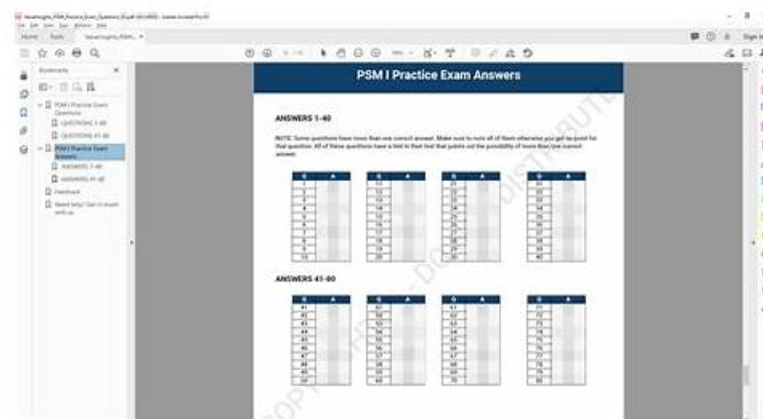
PSM I Practice Exam Answers

ANSWERS 1-40

NOTE: Some questions have more than one correct answer. Make sure to note all of them otherwise you get no point for that question. All of these questions have a hint in their text that points out the possibility of more than one correct answer.

| Q | A |
|---|---|
| 1 | |
| 2 | |
| 3 | |
| 4 | |
| 5 | |
| 6 | |
| 7 | |
| 8 | |
| 9 | |
| 10 | |

| Q | A |
|---|---|
| 11 | |
| 12 | |
| 13 | |
| 14 | |
| 15 | |
| 16 | |
| 17 | |
| 18 | |
| 19 | |
| 20 | |

| Q | A |
|---|---|
| 21 | |
| 22 | |
| 23 | |
| 24 | |
| 25 | |
| 26 | |
| 27 | |
| 28 | |
| 29 | |
| 30 | |

| Q | A |
|---|---|
| 31 | |
| 32 | |
| 33 | |
| 34 | |
| 35 | |
| 36 | |
| 37 | |
| 38 | |
| 39 | |
| 40 | |

ANSWERS 41-80

| Q | A |
|---|---|
| 41 | |
| 42 | |
| 43 | |
| 44 | |
| 45 | |
| 46 | |
| 47 | |
| 48 | |
| 49 | |
| 50 | |

| Q | A |
|---|---|
| 51 | |
| 52 | |
| 53 | |
| 54 | |
| 55 | |
| 56 | |
| 57 | |
| 58 | |
| 59 | |
| 60 | |

| Q | A |
|---|---|
| 61 | |
| 62 | |
| 63 | |
| 64 | |
| 65 | |
| 66 | |
| 67 | |
| 68 | |
| 69 | |
| 70 | |

| Q | A |
|---|---|
| 71 | |
| 72 | |
| 73 | |
| 74 | |
| 75 | |
| 76 | |
| 77 | |
| 78 | |
| 79 | |
| 80 | |

Bookmarks
PSM I Practice Exam Questions
QUESTIONS 1-40
QUESTIONS 41-80
PSM I Practice Exam Answers
ANSWERS 1-40
ANSWERS 41-80
Feedback
Need help? Get in touch with us

Home Tools
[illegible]